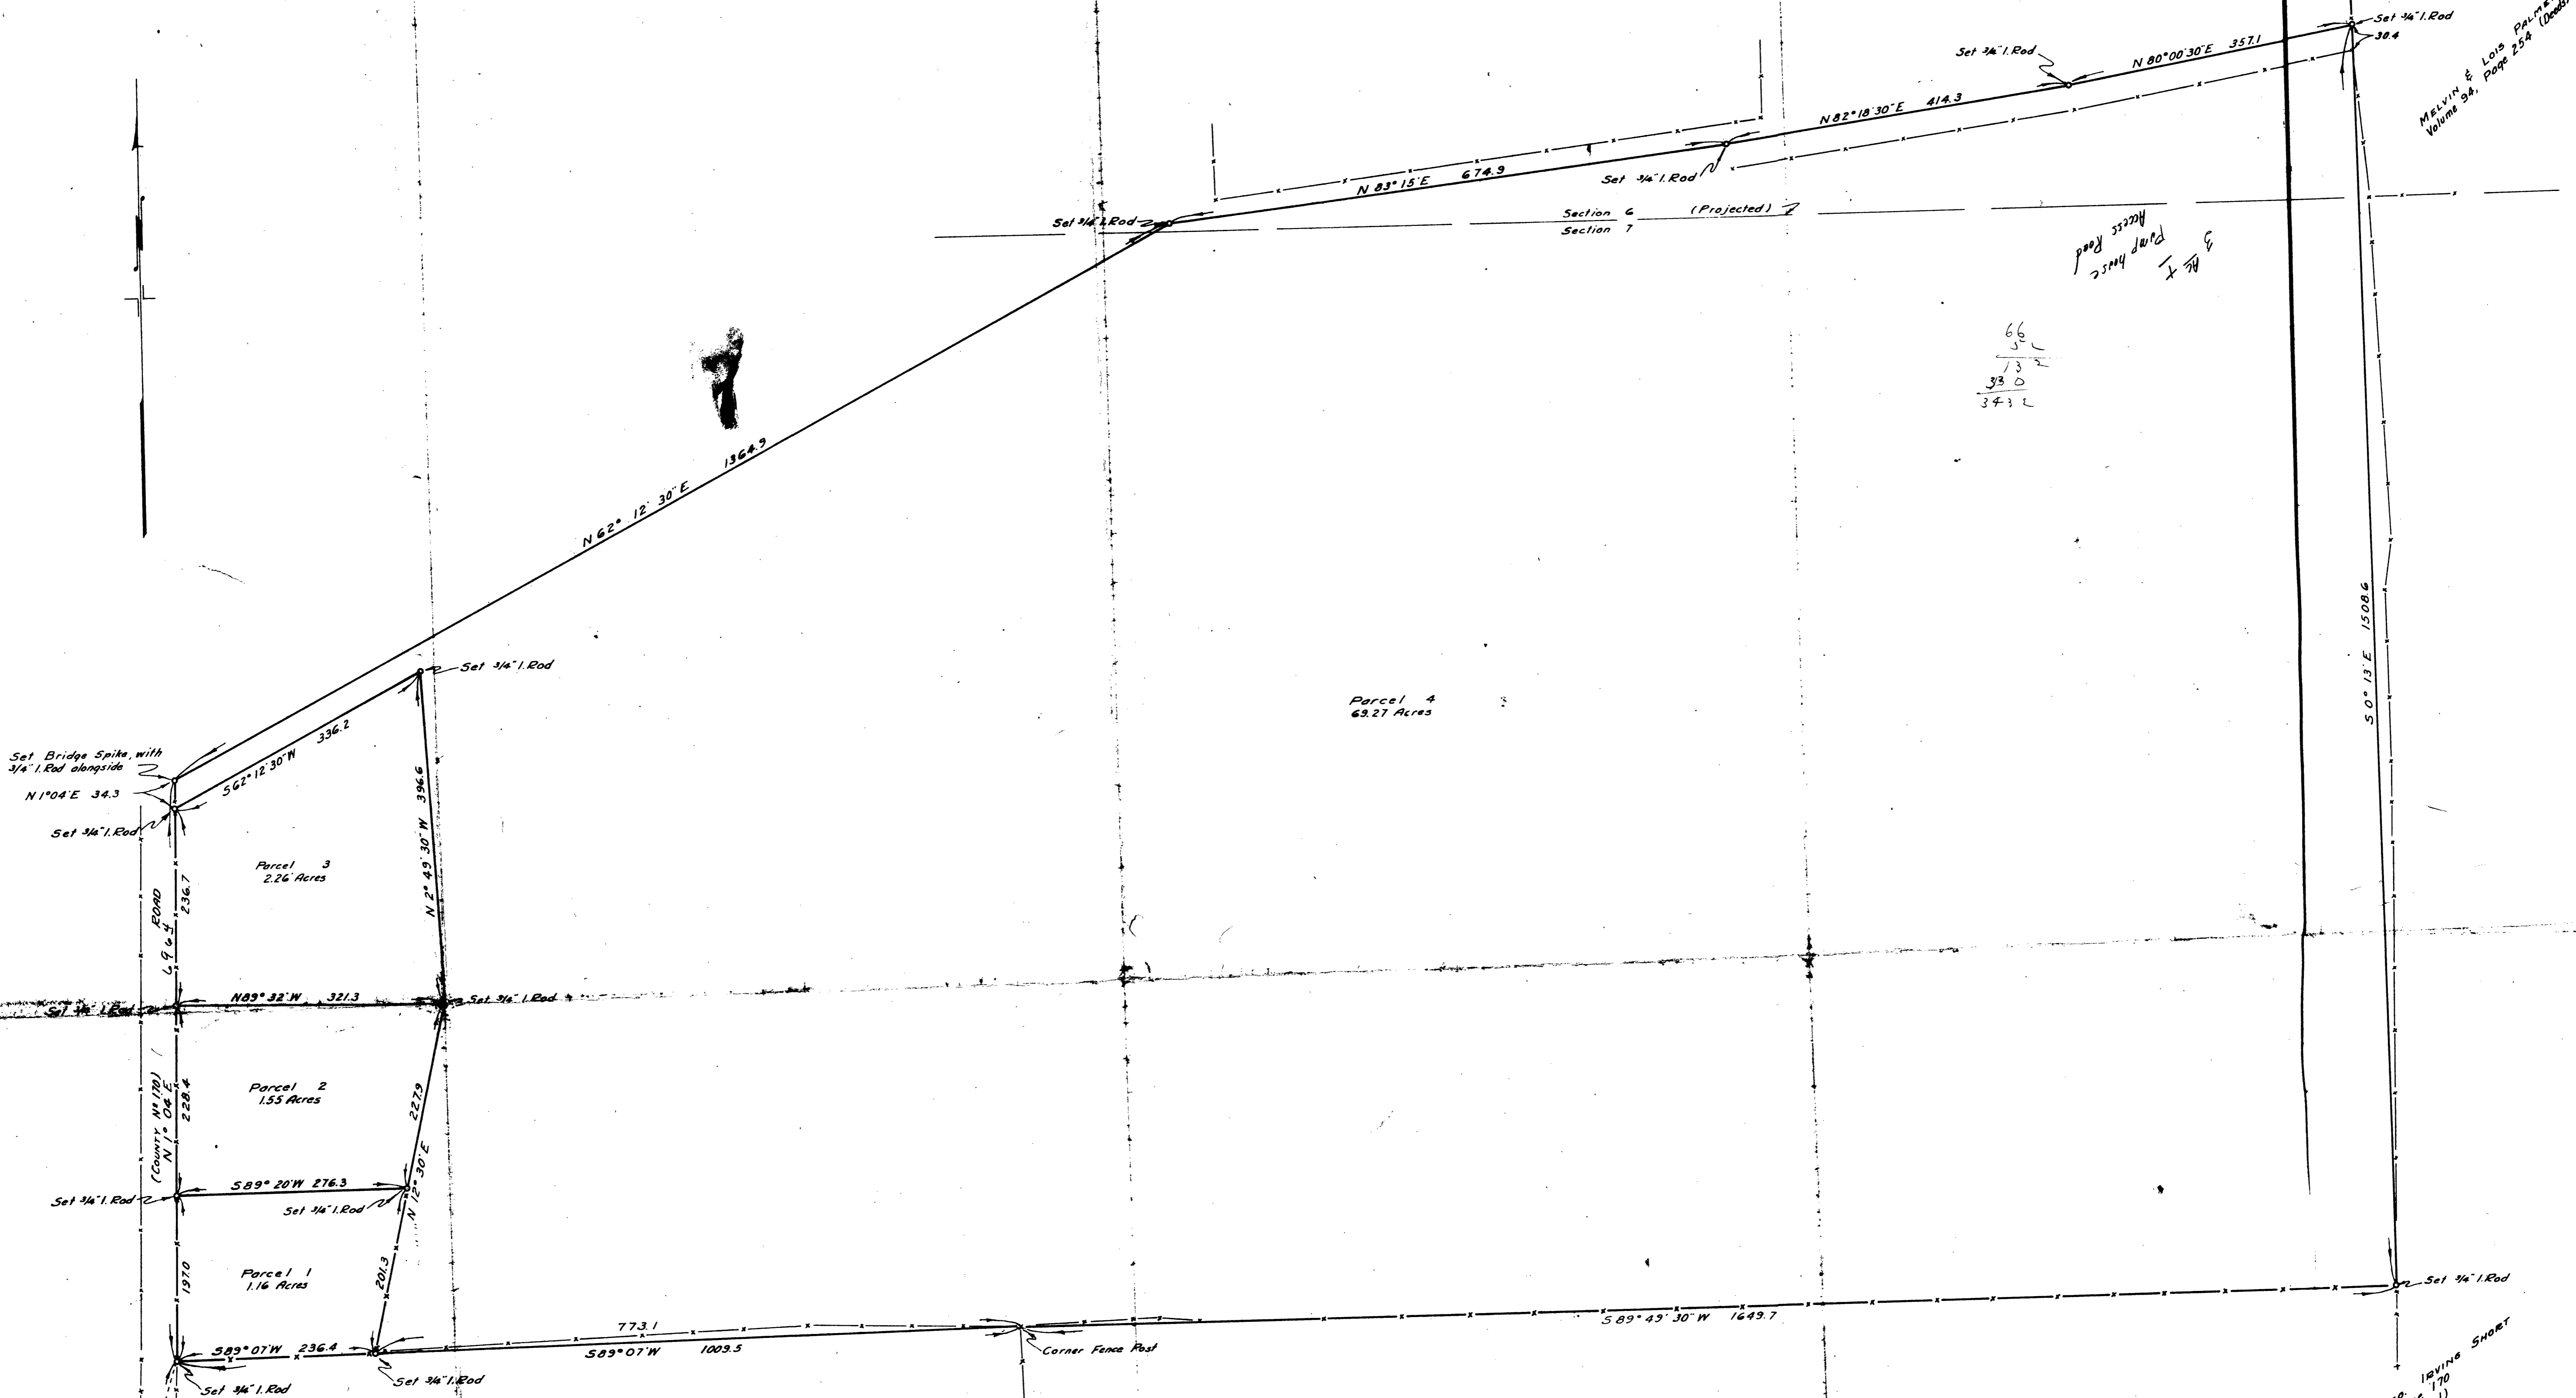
Set 3/4" I. Rod
30.4
MELVIN & LOIS PALME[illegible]
Volume 94, Page 254 (Deed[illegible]

Set 3/4" I. Rod
N 80°00'30"E 357.1
N 82°18'30"E 414.3
Set 3/4" I. Rod
N 83°15'E 674.9
Set 3/4" I. Rod
Section 6
Section 7
(Projected)

3 Ac ±
Pump house
Access Road

66
5
132
330
3432

N 62° 12' 30"E 1364.9

Set 3/4" I. Rod

Parcel 4
69.27 Acres

S 0° 13'E 1508.6

Set Bridge Spike, with 3/4" I. Rod alongside
N 1°04'E 34.3
Set 3/4" I. Rod
S 62°12'30"W 336.2
N 2°49'30"W 396.6

Parcel 3
2.26 Acres

ROAD
236.7

N 89°32'W 321.3
Set 3/4" I. Rod
Set 3/4" I. Rod

Parcel 2
1.55 Acres

(COUNTY No 170)
N 1°04'E
228.4
227.9
N 12°30'E

Set 3/4" I. Rod
S 89°20'W 276.3
Set 3/4" I. Rod

Parcel 1
1.16 Acres
197.0
201.3

S 89°07'W 236.4
Set 3/4" I. Rod
Set 3/4" I. Rod
773.1
S 89°07'W 1009.5
Corner Fence Post
S 89°49'30"W 1649.7
Set 3/4" I. Rod
IRVING SHORT
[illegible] 170